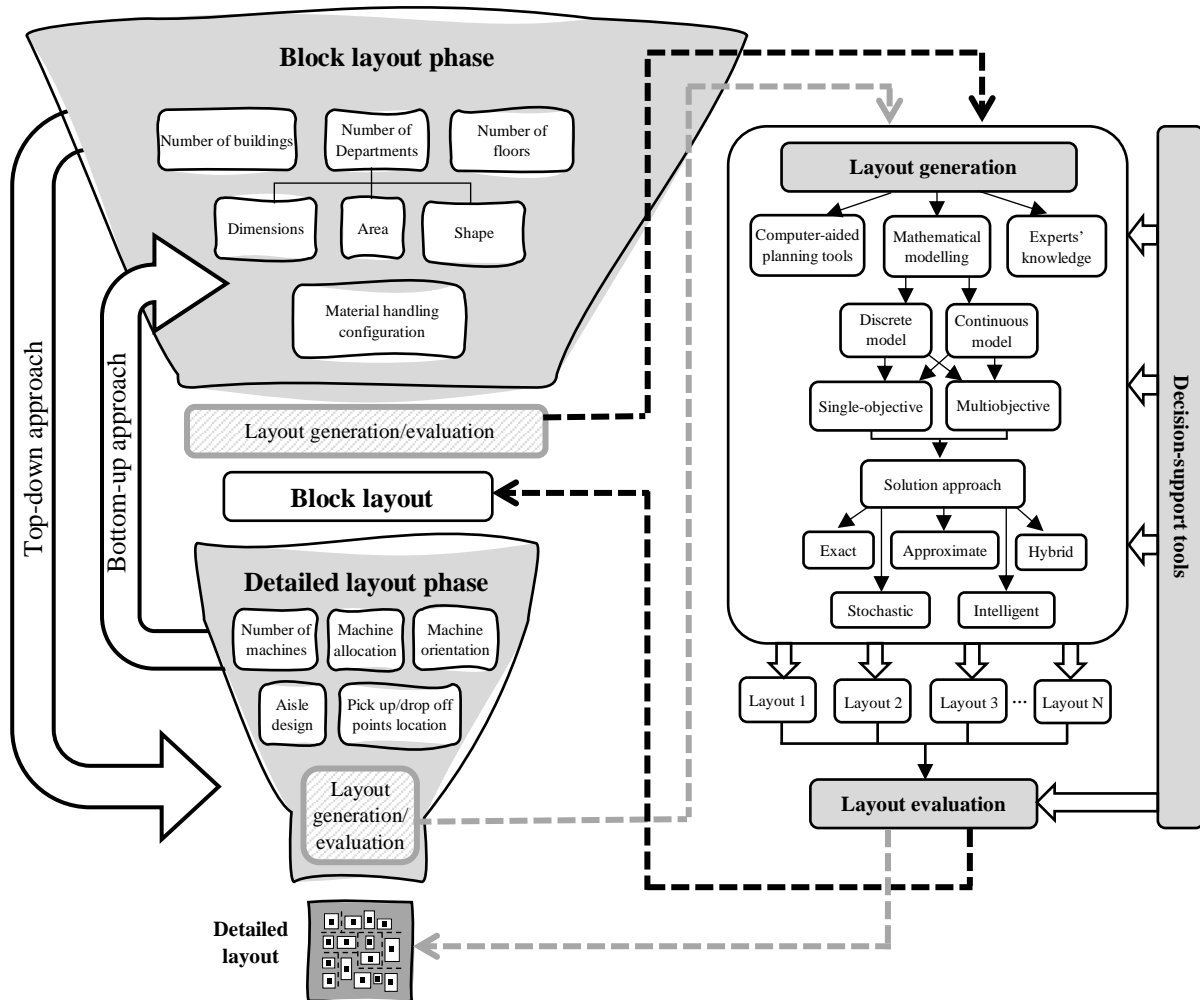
Block layout phase

Number of buildings

Number of Departments

Number of floors

Dimensions

Area

Shape

Material handling configuration

Layout generation/evaluation

Block layout

Detailed layout phase

Number of machines

Machine allocation

Machine orientation

Aisle design

Pick up/drop off points location

Layout generation/ evaluation

Detailed layout

Top-down approach

Bottom-up approach

Layout generation

Computer-aided planning tools

Mathematical modelling

Experts' knowledge

Discrete model

Continuous model

Single-objective

Multiobjective

Solution approach

Exact

Approximate

Hybrid

Stochastic

Intelligent

Layout 1

Layout 2

Layout 3

...

Layout N

Layout evaluation

Decision-support tools